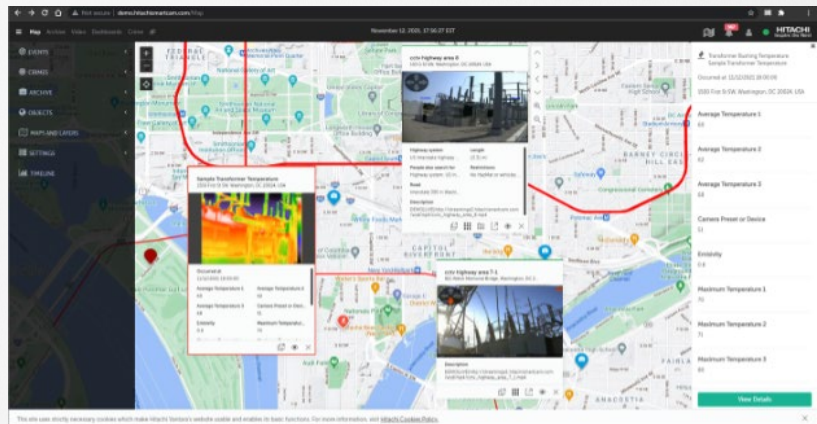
Not secure | demo.hitachismartcam.com/Map

Map Archive Map Dashboards Crimes

November 12, 2020, 17:56:27 EST

HITACHI

EVENTS
CRIMES
ARCHIVE
OBJECTS
MAPS AND LAYERS
SETTINGS
TIMELINE

FEDERAL TRIANGLE
National Gallery of Art
National Museum of Natural History

cctv highway area 0

Sample Transformer Temperature
Occurred at
Average Temperature 1
Average Temperature 2
Average Temperature 3
Camera Preset or Device
Emissivity
Maximum Temperature

CAPITOL RIVERFRONT

cctv highway area T-1

Description

BARNEY CIRCLE

ANACOSTIA

Transformer Overheating Temperature
Sample Transformer Temperature
Occurred at 12/12/2021 18:00:09
1500 First St SW, Washington, DC 20024, USA

Average Temperature 1
Average Temperature 2
Average Temperature 3
Camera Preset or Device
Emissivity
Maximum Temperature 1
Maximum Temperature 2
Maximum Temperature 3

View Details

This site uses strictly necessary cookies which make Hitachi Vantara's website usable and enables its basic functions. For more information, visit Hitachi Cookies Policy.